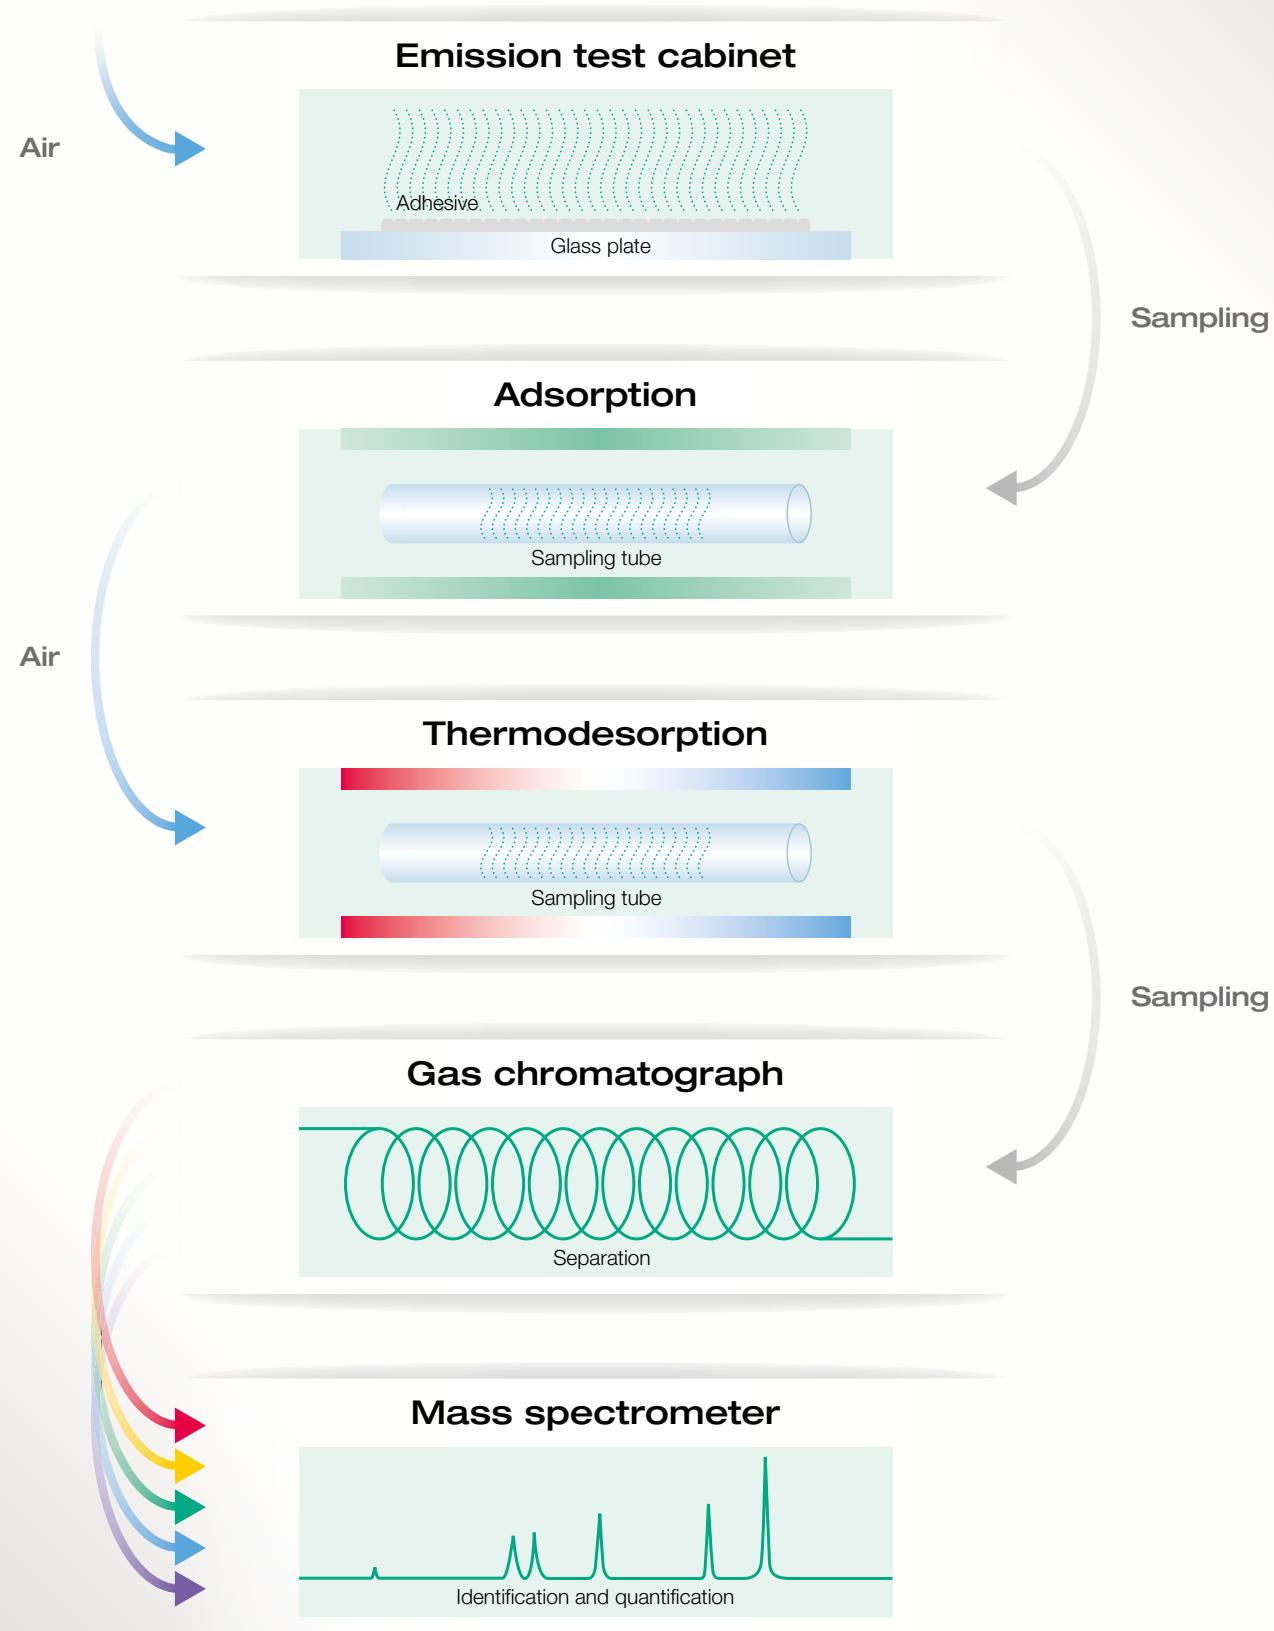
Emission test cabinet

Air

Adhesive

Glass plate

Sampling

Adsorption

Sampling tube

Air

Thermodesorption

Sampling tube

Sampling

Gas chromatograph

Separation

Mass spectrometer

Identification and quantification